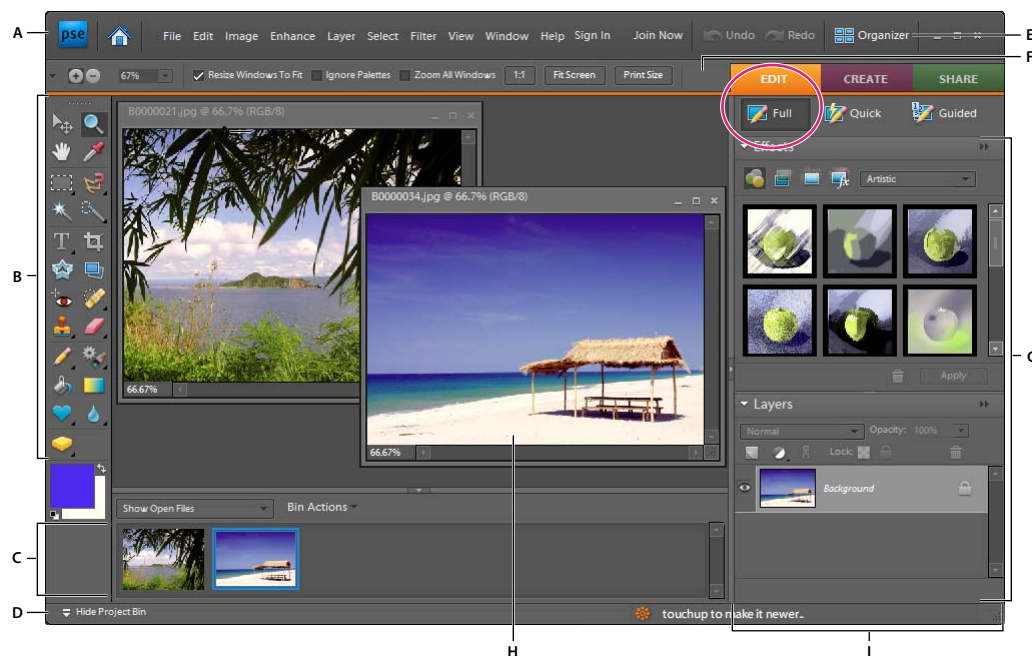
A
pse
File Edit Image Enhance Layer Select Filter View Window Help Sign In Join Now Undo Redo Organizer
E
F
67%
Resize Windows To Fit Ignore Palettes Zoom All Windows 1:1 Fit Screen Print Size
EDIT CREATE SHARE
Full Quick Guided
B0000021.jpg @ 66.7% (RGB/8)
B0000034.jpg @ 66.7% (RGB/8)
Effects
Artistic
B
66.67%
66.67%
Apply
G
Layers
Normal Opacity: 100%
Lock:
Background
Show Open Files Bin Actions
C
D
Hide Project Bin
touchup to make it newer..
H
I